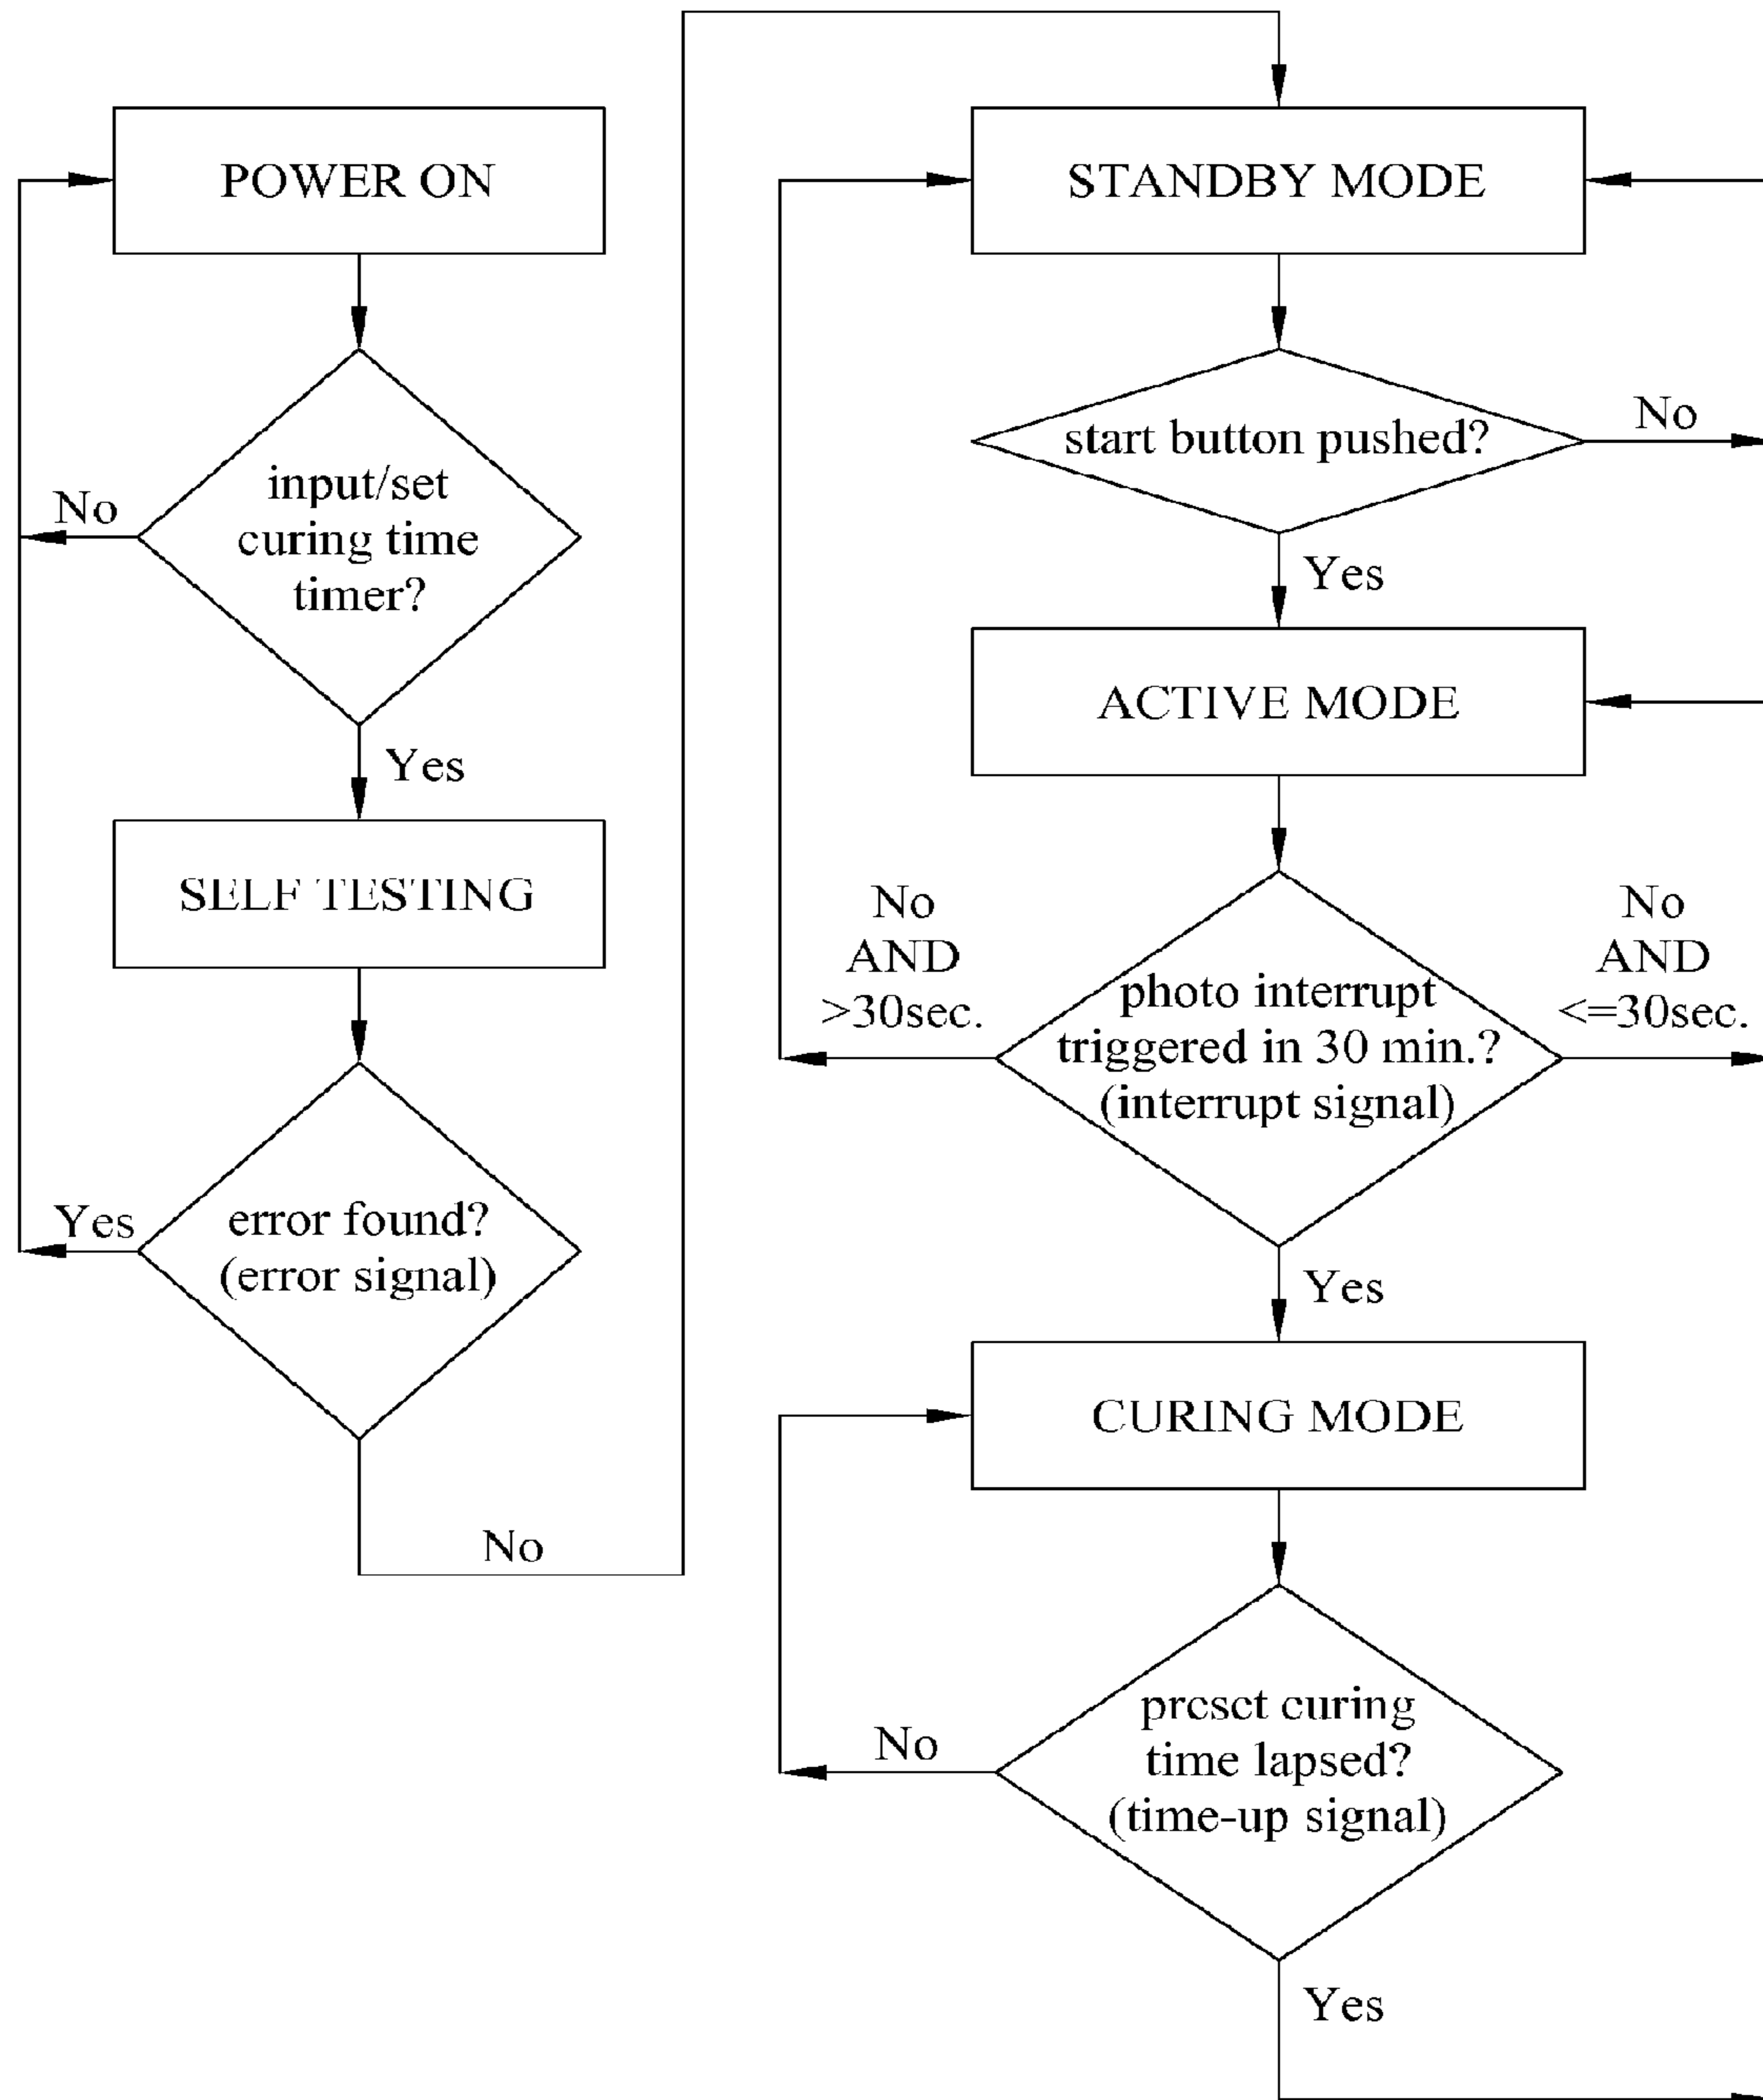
POWER ON

input/set curing time timer?

No

Yes

SELF TESTING

error found? (error signal)

Yes

No

STANDBY MODE

start button pushed?

No

Yes

ACTIVE MODE

No AND >30sec.

photo interrupt triggered in 30 min.? (interrupt signal)

No AND <=30sec.

Yes

CURING MODE

No

preset curing time lapsed? (time-up signal)

Yes